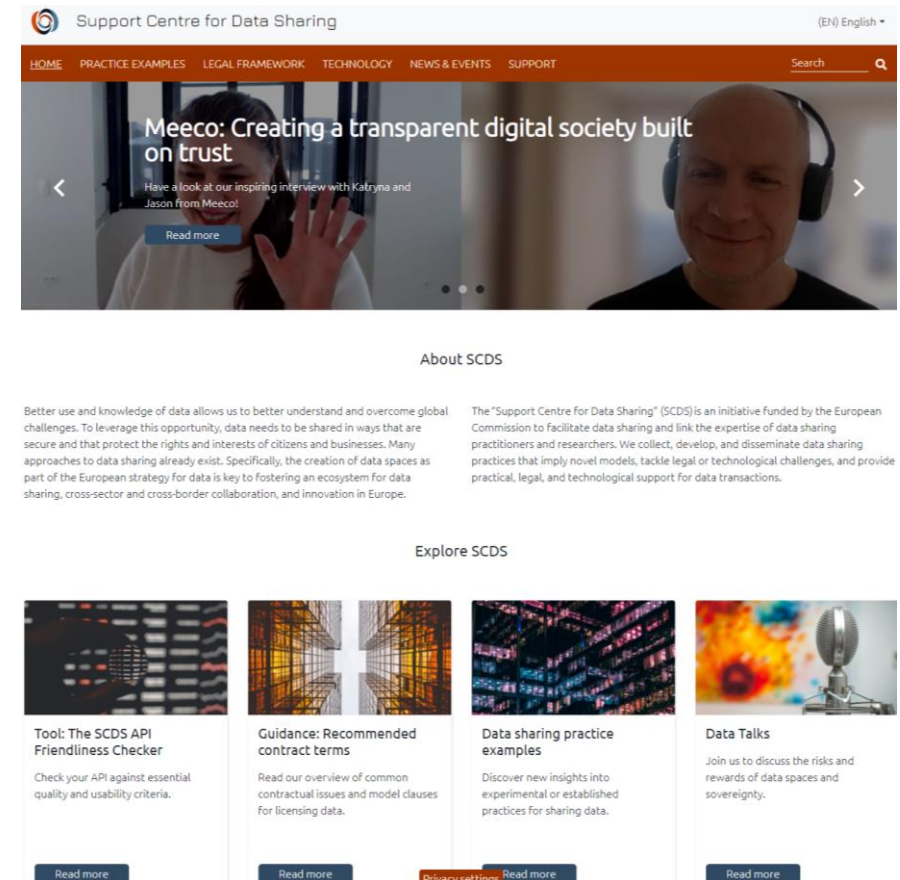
Support Centre for Data Sharing

(EN) English

HOME PRACTICE EXAMPLES LEGAL FRAMEWORK TECHNOLOGY NEWS & EVENTS SUPPORT

Search

Meeco: Creating a transparent digital society built on trust

Have a look at our inspiring interview with Katryna and Jason from Meeco!

Read more

About SCDS

Better use and knowledge of data allows us to better understand and overcome global challenges. To leverage this opportunity, data needs to be shared in ways that are secure and that protect the rights and interests of citizens and businesses. Many approaches to data sharing already exist. Specifically, the creation of data spaces as part of the European strategy for data is key to fostering an ecosystem for data sharing, cross-sector and cross-border collaboration, and innovation in Europe.

The "Support Centre for Data Sharing" (SCDS) is an initiative funded by the European Commission to facilitate data sharing and link the expertise of data sharing practitioners and researchers. We collect, develop, and disseminate data sharing practices that imply novel models, tackle legal or technological challenges, and provide practical, legal, and technological support for data transactions.

Explore SCDS

Tool: The SCDS API Friendliness Checker

Check your API against essential quality and usability criteria.

Read more

Guidance: Recommended contract terms

Read our overview of common contractual issues and model clauses for licensing data.

Read more

Data sharing practice examples

Discover new insights into experimental or established practices for sharing data.

Privacy settings

Read more

Data Talks

Join us to discuss the risks and rewards of data spaces and sovereignty.

Read more